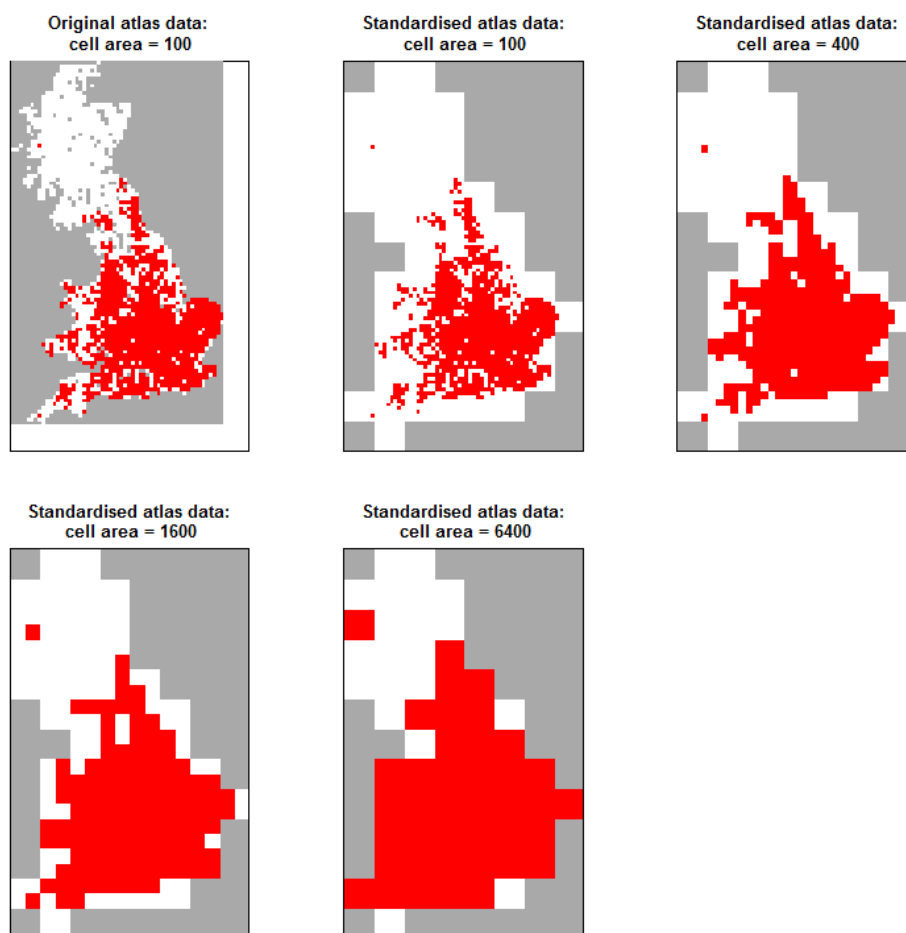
Original atlas data:
cell area = 100

Standardised atlas data:
cell area = 100

Standardised atlas data:
cell area = 400

Standardised atlas data:
cell area = 1600

Standardised atlas data:
cell area = 6400